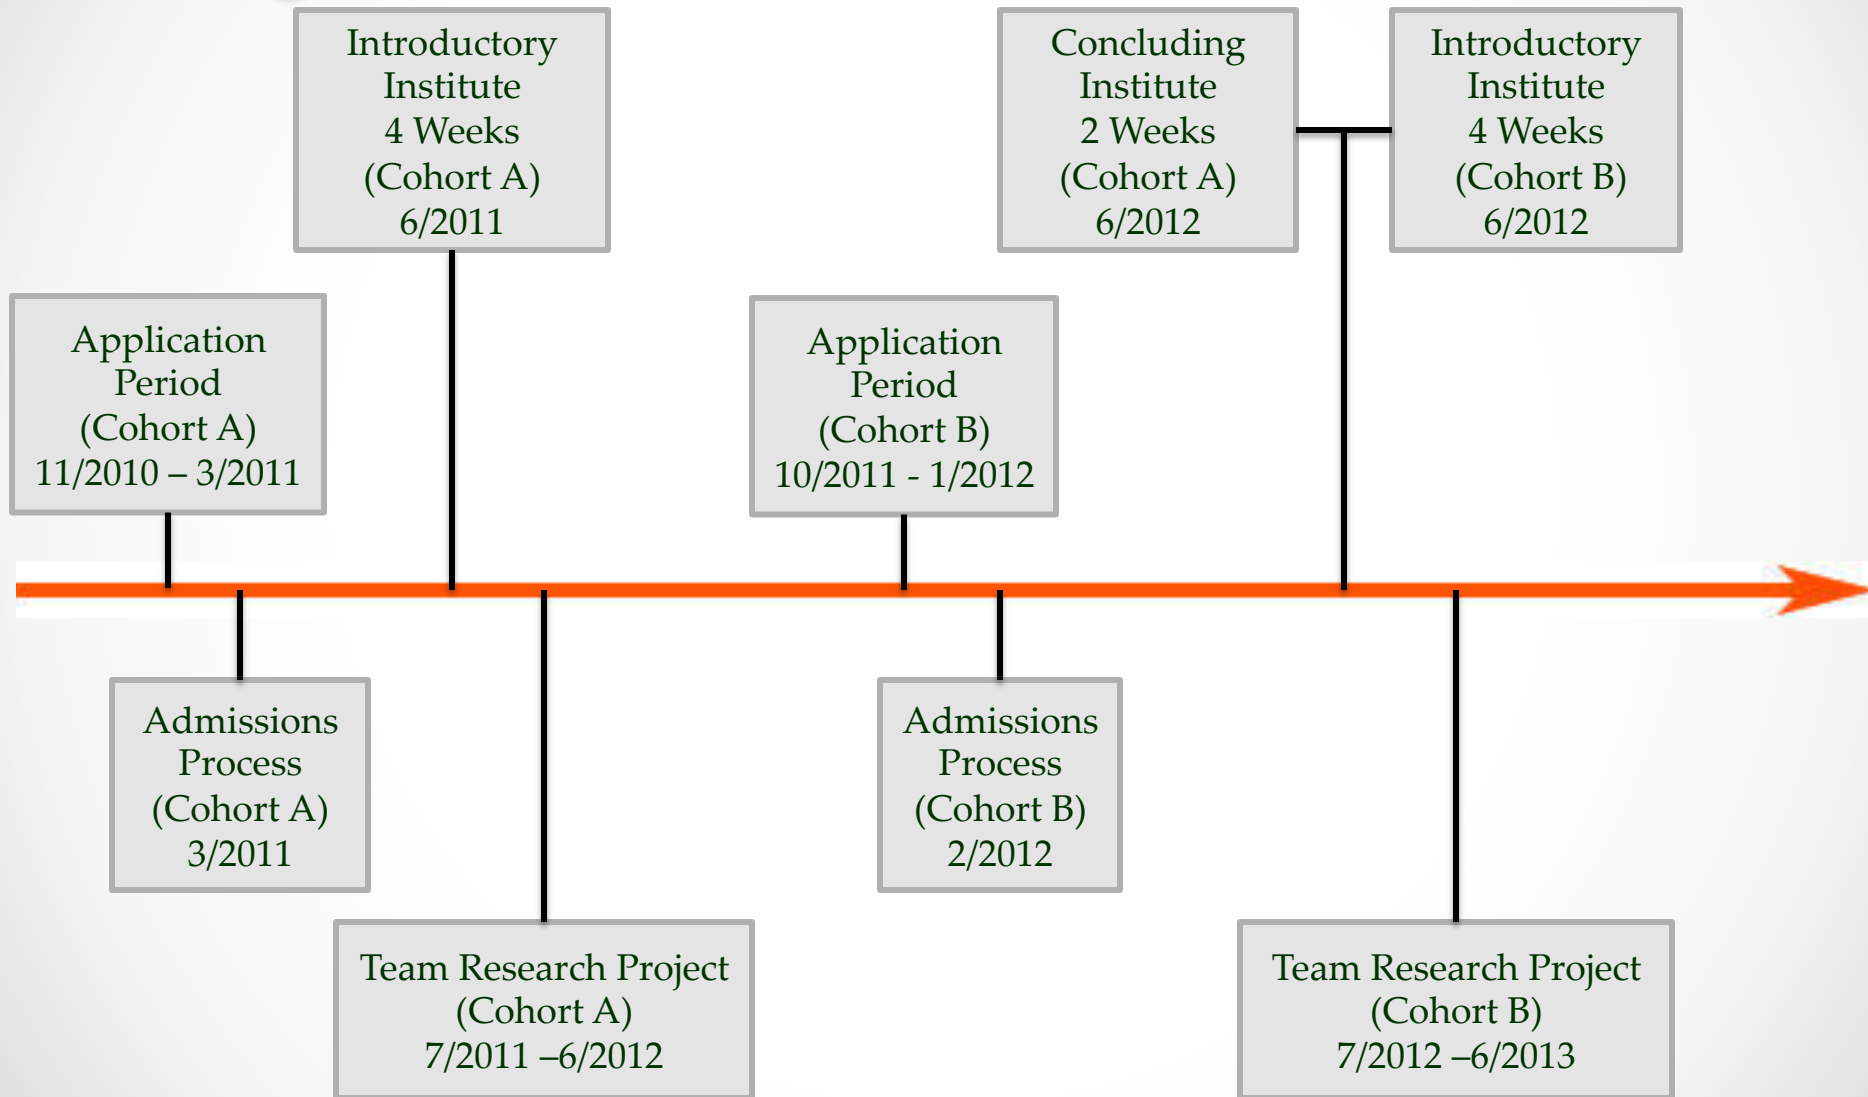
Introductory Institute 4 Weeks (Cohort A) 6/2011

Concluding Institute 2 Weeks (Cohort A) 6/2012

Introductory Institute 4 Weeks (Cohort B) 6/2012

Application Period (Cohort A) 11/2010 – 3/2011

Application Period (Cohort B) 10/2011 - 1/2012

Admissions Process (Cohort A) 3/2011

Admissions Process (Cohort B) 2/2012

Team Research Project (Cohort A) 7/2011 –6/2012

Team Research Project (Cohort B) 7/2012 –6/2013